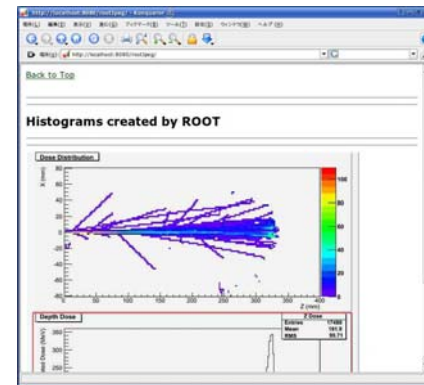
Back to Top

Histograms created by ROOT

Dose Distribution

X (mm)

80
60
40
20
0
-20
-40
-60
-80

50 100 150 200 250 300 350 400
Z (mm)

100
80
60
40
20
0

Depth Dose

Z Dose
Entries 17480
Mean 191.9
RMS 99.71

350
300
250